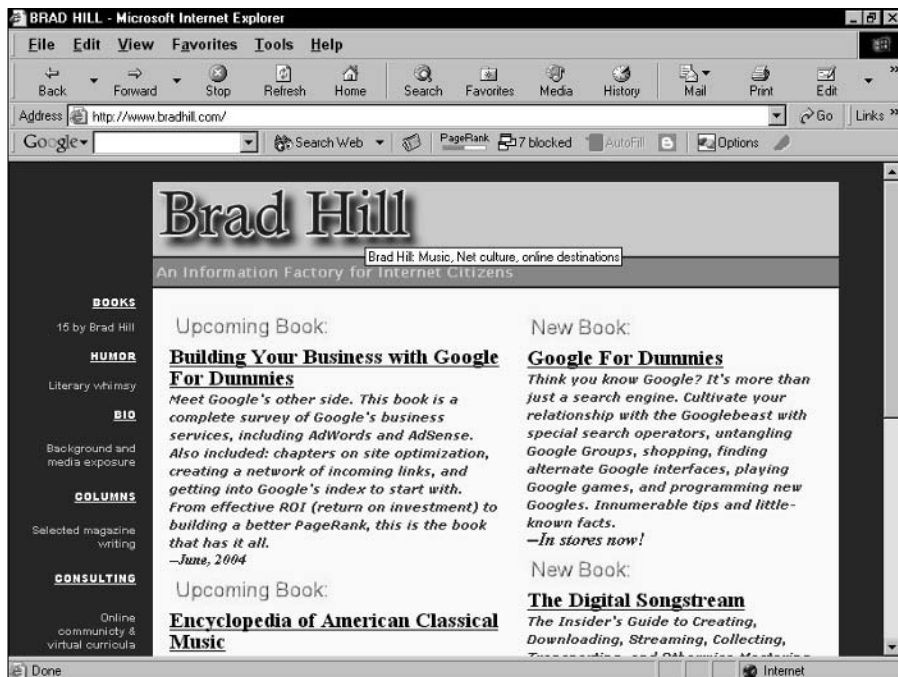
BRAD HILL - Microsoft Internet Explorer

File Edit View Favorites Tools Help

Back Forward Stop Refresh Home Search Favorites Media History Mail Print Edit

Address http://www.bradhill.com/ Go Links »

Google Search Web PageRank 7 blocked AutoFill Options

Brad Hill

Brad Hill: Music, Net culture, online destinations

An Information Factory for Internet Citizens

BOOKS

15 by Brad Hill

HUMOR

Literary whimsy

BIO

Background and media exposure

COLUMNS

Selected magazine writing

CONSULTING

Online community & virtual curricula

Upcoming Book:

Building Your Business with Google For Dummies

Meet Google's other side. This book is a complete survey of Google's business services, including AdWords and AdSense. Also included: chapters on site optimization, creating a network of incoming links, and getting into Google's index to start with. From effective ROI (return on investment) to building a better PageRank, this is the book that has it all.
—June, 2004

Upcoming Book:

Encyclopedia of American Classical Music

New Book:

Google For Dummies

Think you know Google? It's more than just a search engine. Cultivate your relationship with the Googlebeast with special search operators, untangling Google Groups, shopping, finding alternate Google interfaces, playing Google games, and programming new Googles. Innumerable tips and little-known facts.
—In stores now!

New Book:

The Digital Songstream

The Insider's Guide to Creating, Downloading, Streaming, Collecting, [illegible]

Done Internet